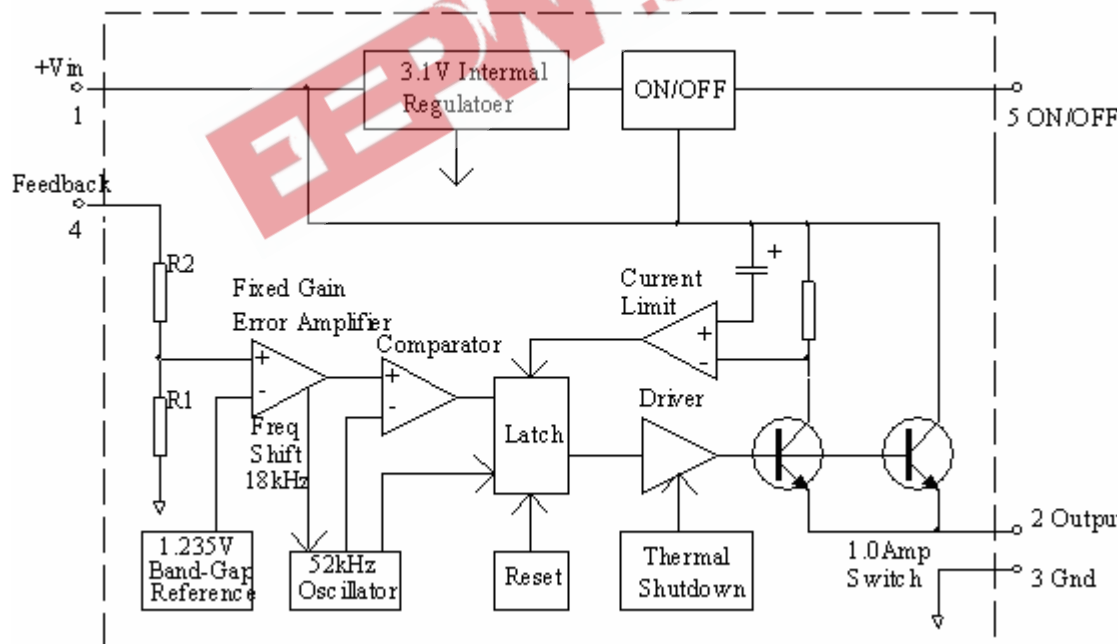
+Vin
1

3.1V Intermal Regulatoer

ON/OFF

5 ON/OFF

Feedback
4

R2

R1

Fixed Gain Error Amplifier

+
-

Freq Shift 18kHz

Comparator

+
-

Current Limit

+
-

+

Latch

Driver

1.235V Band-Gap Reference

52kHz Oscillator

Reset

Thermal Shutdown

1.0Amp Switch

2 Output

3 Gnd

EEPW